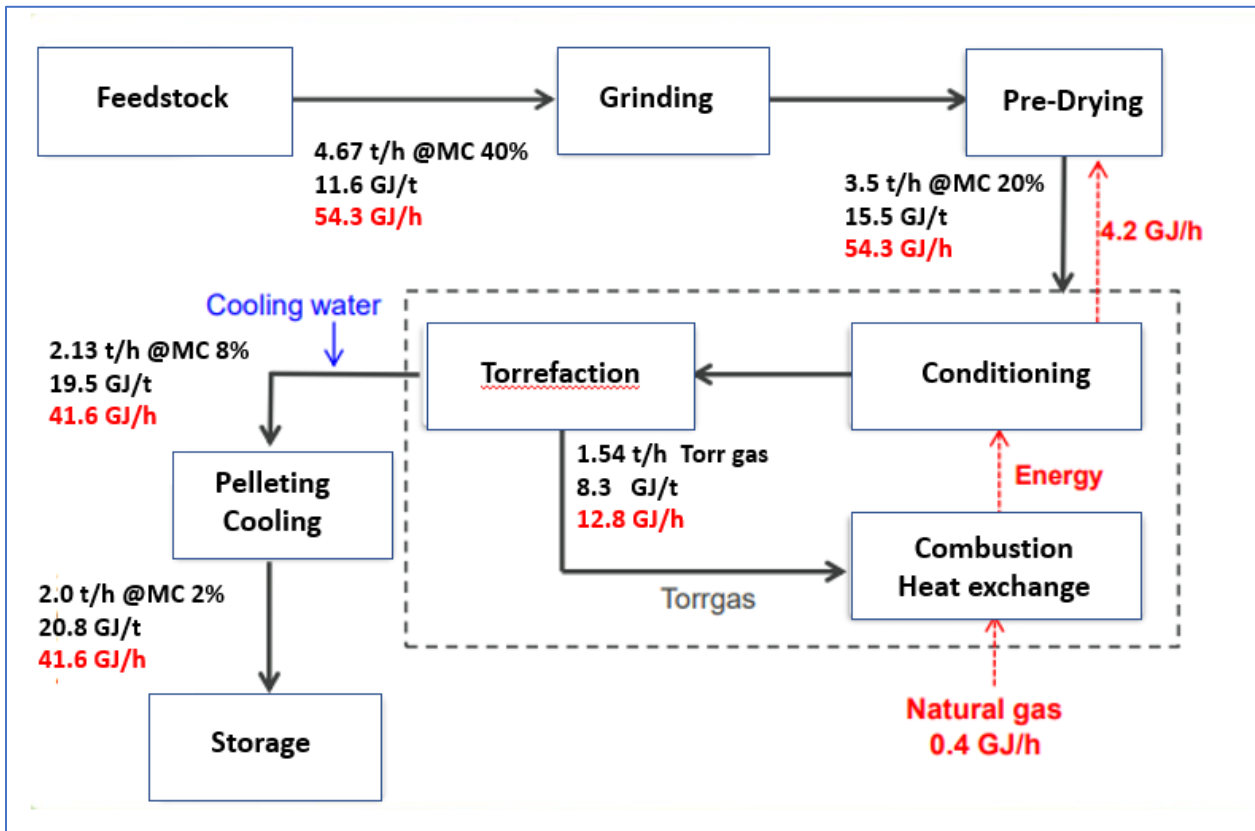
Feedstock

Grinding

Pre-Drying

4.67 t/h @MC 40%
11.6 GJ/t
54.3 GJ/h

3.5 t/h @MC 20%
15.5 GJ/t
54.3 GJ/h

4.2 GJ/h

Cooling water

2.13 t/h @MC 8%
19.5 GJ/t
41.6 GJ/h

Torrefaction

Conditioning

1.54 t/h Torr gas
8.3 GJ/t
12.8 GJ/h

Energy

Pelleting
Cooling

Combustion
Heat exchange

Torrgas

2.0 t/h @MC 2%
20.8 GJ/t
41.6 GJ/h

Storage

Natural gas
0.4 GJ/h